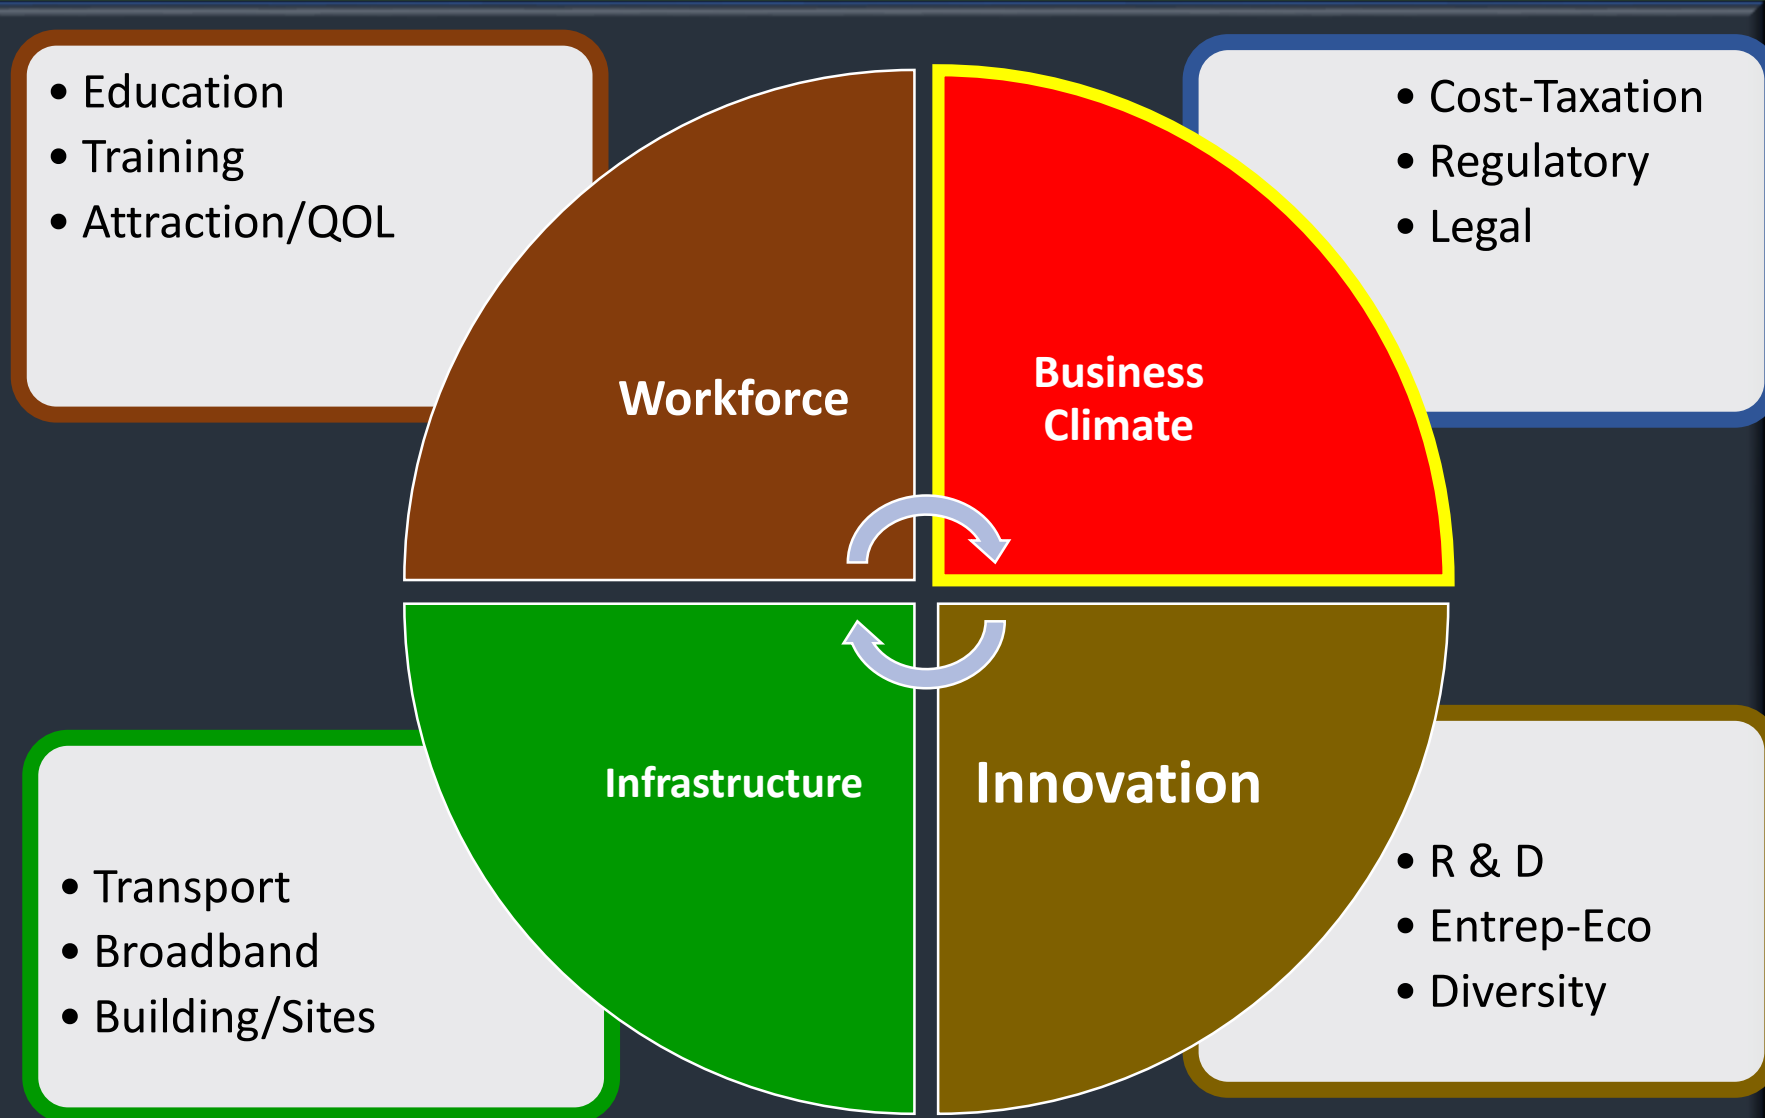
- Education
- Training
- Attraction/QOL

- Cost-Taxation
- Regulatory
- Legal

Workforce

Business Climate

Infrastructure

Innovation

- Transport
- Broadband
- Building/Sites

- R & D
- Entrep-Eco
- Diversity